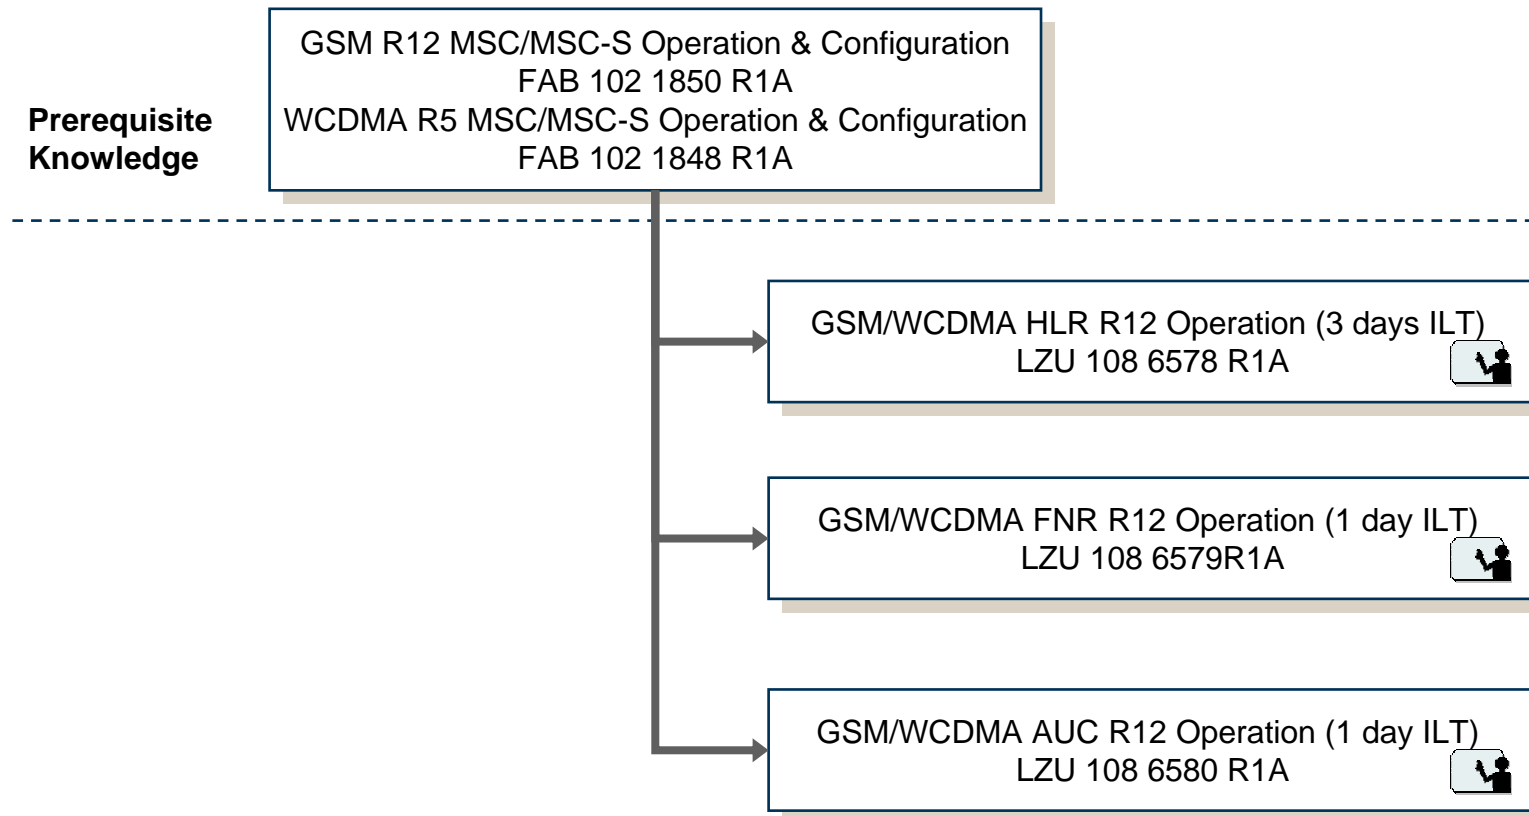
Prerequisite Knowledge

GSM R12 MSC/MSC-S Operation & Configuration
FAB 102 1850 R1A
WCDMA R5 MSC/MSC-S Operation & Configuration
FAB 102 1848 R1A

GSM/WCDMA HLR R12 Operation (3 days ILT)
LZU 108 6578 R1A

GSM/WCDMA FNR R12 Operation (1 day ILT)
LZU 108 6579R1A

GSM/WCDMA AUC R12 Operation (1 day ILT)
LZU 108 6580 R1A